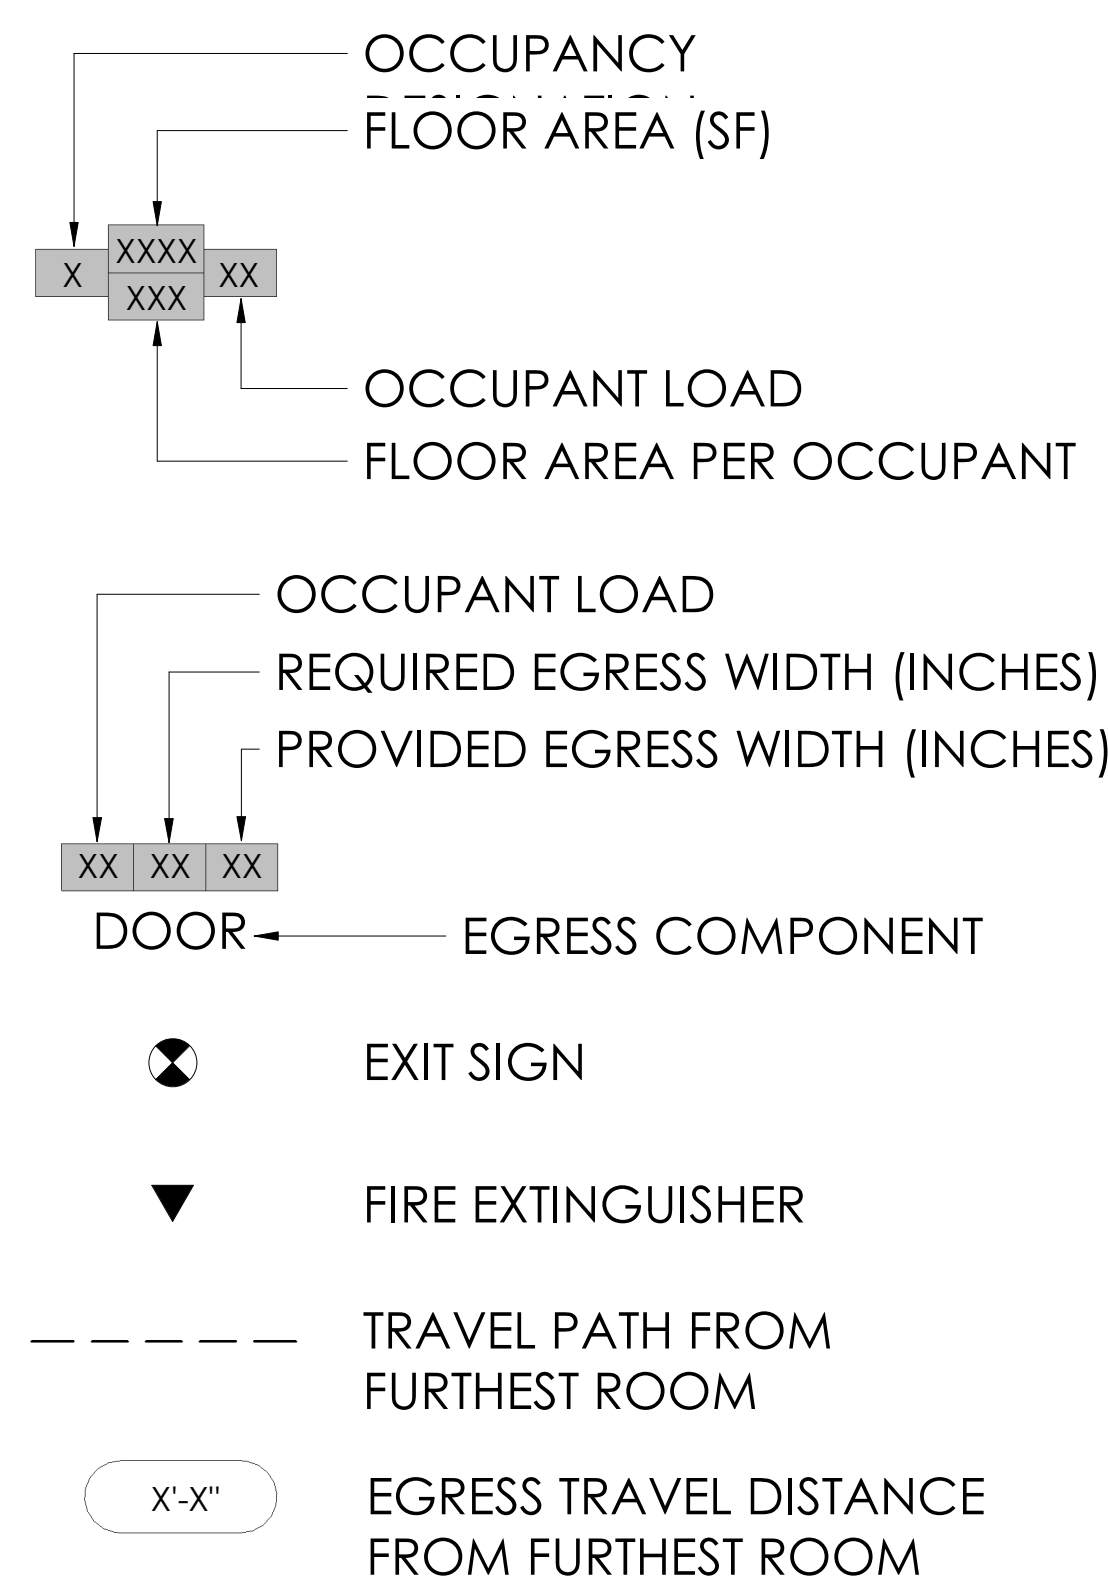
OCCUPANCY
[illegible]
FLOOR AREA (SF)

X
XXXX
XXX
XX

OCCUPANT LOAD
FLOOR AREA PER OCCUPANT

OCCUPANT LOAD
REQUIRED EGRESS WIDTH (INCHES)
PROVIDED EGRESS WIDTH (INCHES)

XX XX XX
DOOR
EGRESS COMPONENT

EXIT SIGN

FIRE EXTINGUISHER

TRAVEL PATH FROM FURTHEST ROOM

X'-X"
EGRESS TRAVEL DISTANCE FROM FURTHEST ROOM